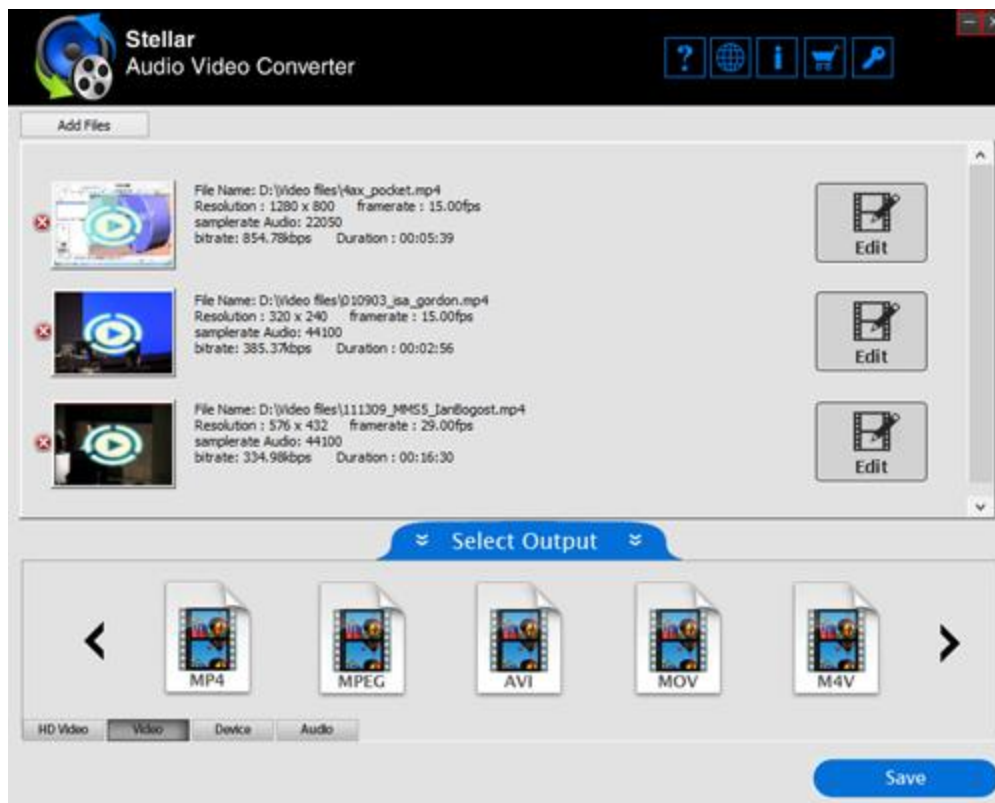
Stellar
Audio Video Converter

Add Files

File Name: D:\Video files\4ax_pocket.mp4
Resolution : 1280 x 800 framerate : 15.00fps
samplerate Audio: 22050
bitrate: 854.78kbps Duration : 00:05:39

Edit

File Name: D:\Video files\010903_isa_gordon.mp4
Resolution : 320 x 240 framerate : 15.00fps
samplerate Audio: 44100
bitrate: 385.37kbps Duration : 00:02:56

Edit

File Name: D:\Video files\111309_MMS5_IanBogost.mp4
Resolution : 576 x 432 framerate : 29.00fps
samplerate Audio: 44100
bitrate: 334.98kbps Duration : 00:16:30

Edit

Select Output

MP4
MPEG
AVI
MOV
M4V

HD Video
Video
Device
Audio

Save